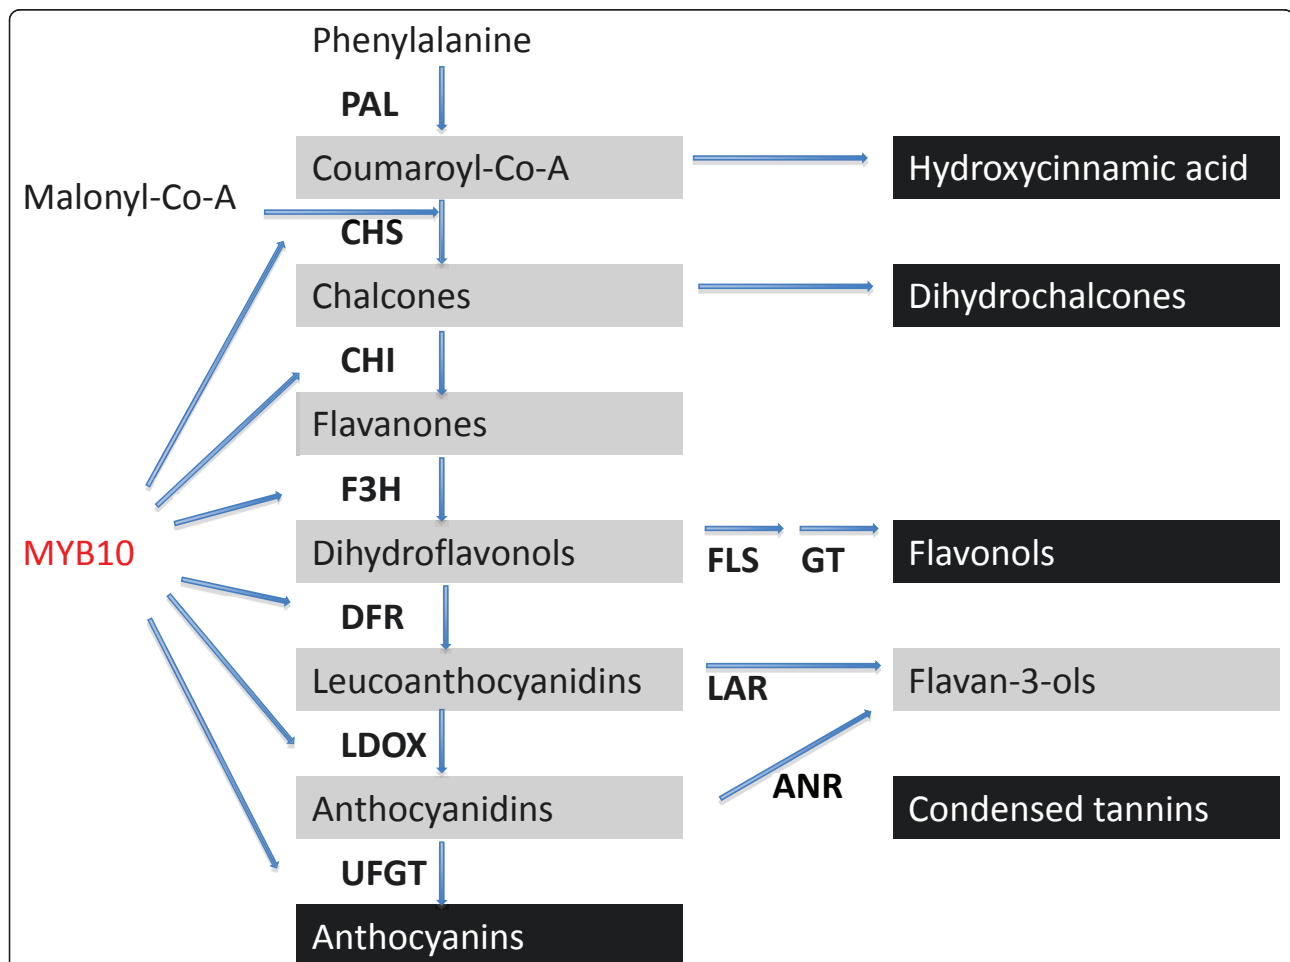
Phenylalanine
PAL
Coumaroyl-Co-A
Hydroxycinnamic acid
Malonyl-Co-A
CHS
Chalcones
Dihydrochalcones
CHI
Flavanones
F3H
MYB10
Dihydroflavonols
FLS
GT
Flavonols
DFR
Leucoanthocyanidins
LAR
Flavan-3-ols
LDOX
ANR
Anthocyanidins
Condensed tannins
UFGT
Anthocyanins